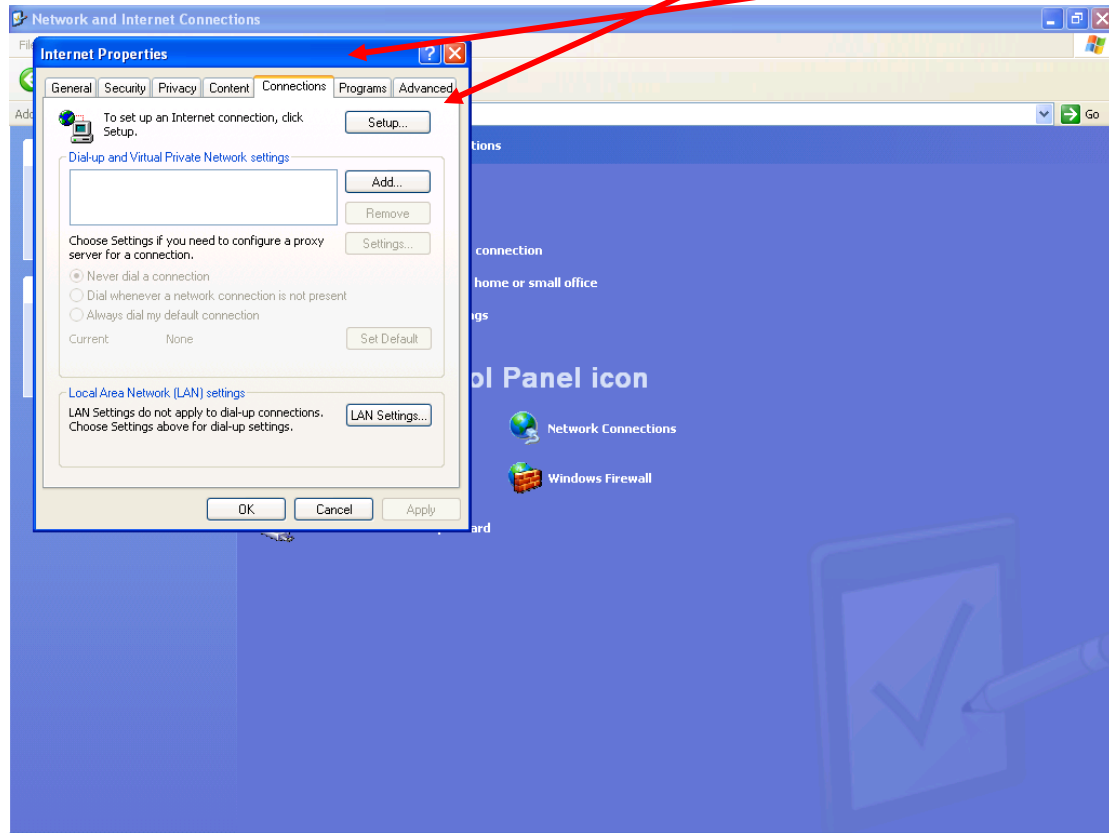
Network and Internet Connections

Fil

Ad

Go

Internet Properties

General | Security | Privacy | Content | Connections | Programs | Advanced

To set up an Internet connection, click Setup.

Setup...

Dial-up and Virtual Private Network settings

Add...

Remove

Choose Settings if you need to configure a proxy server for a connection.

Settings...

Never dial a connection

Dial whenever a network connection is not present

Always dial my default connection

Current None

Set Default

Local Area Network (LAN) settings

LAN Settings do not apply to dial-up connections. Choose Settings above for dial-up settings.

LAN Settings...

OK Cancel Apply

tions

connection

home or small office

ngs

ol Panel icon

Network Connections

Windows Firewall

ard